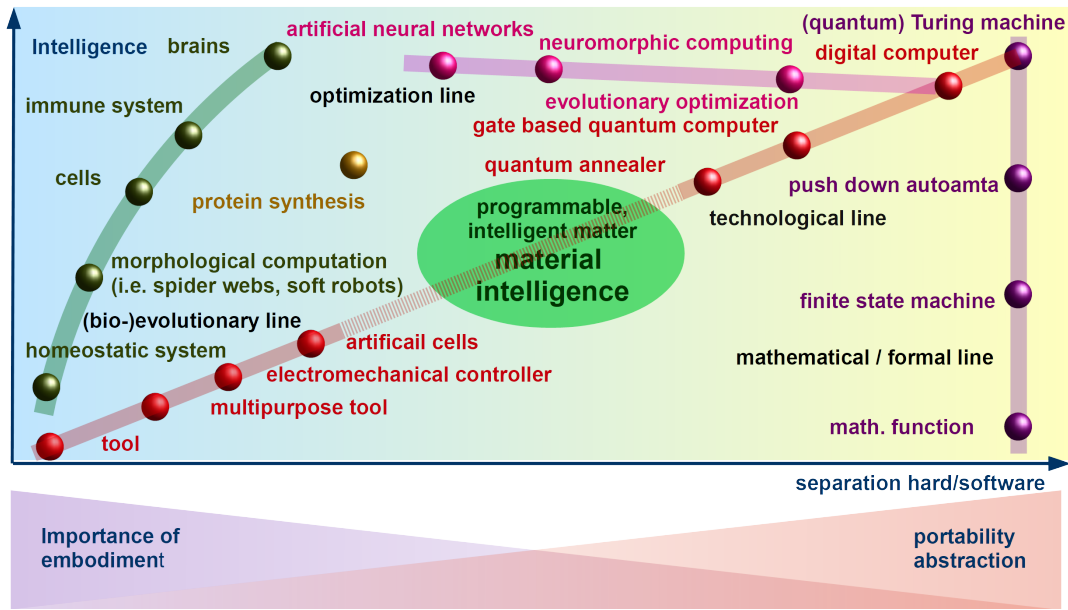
Intelligence

brains

immune system

cells

morphological computation (i.e. spider webs, soft robots)

(bio-)evolutionary line

homeostatic system

artificial neural networks

neuromorphic computing

optimization line

evolutionary optimization

protein synthesis

programmable, intelligent matter

material intelligence

(quantum) Turing machine

digital computer

gate based quantum computer

quantum annealer

technological line

push down autoamta

finite state machine

mathematical / formal line

math. function

artificail cells

electromechanical controller

multipurpose tool

tool

separation hard/software

Importance of embodiment

portability abstraction